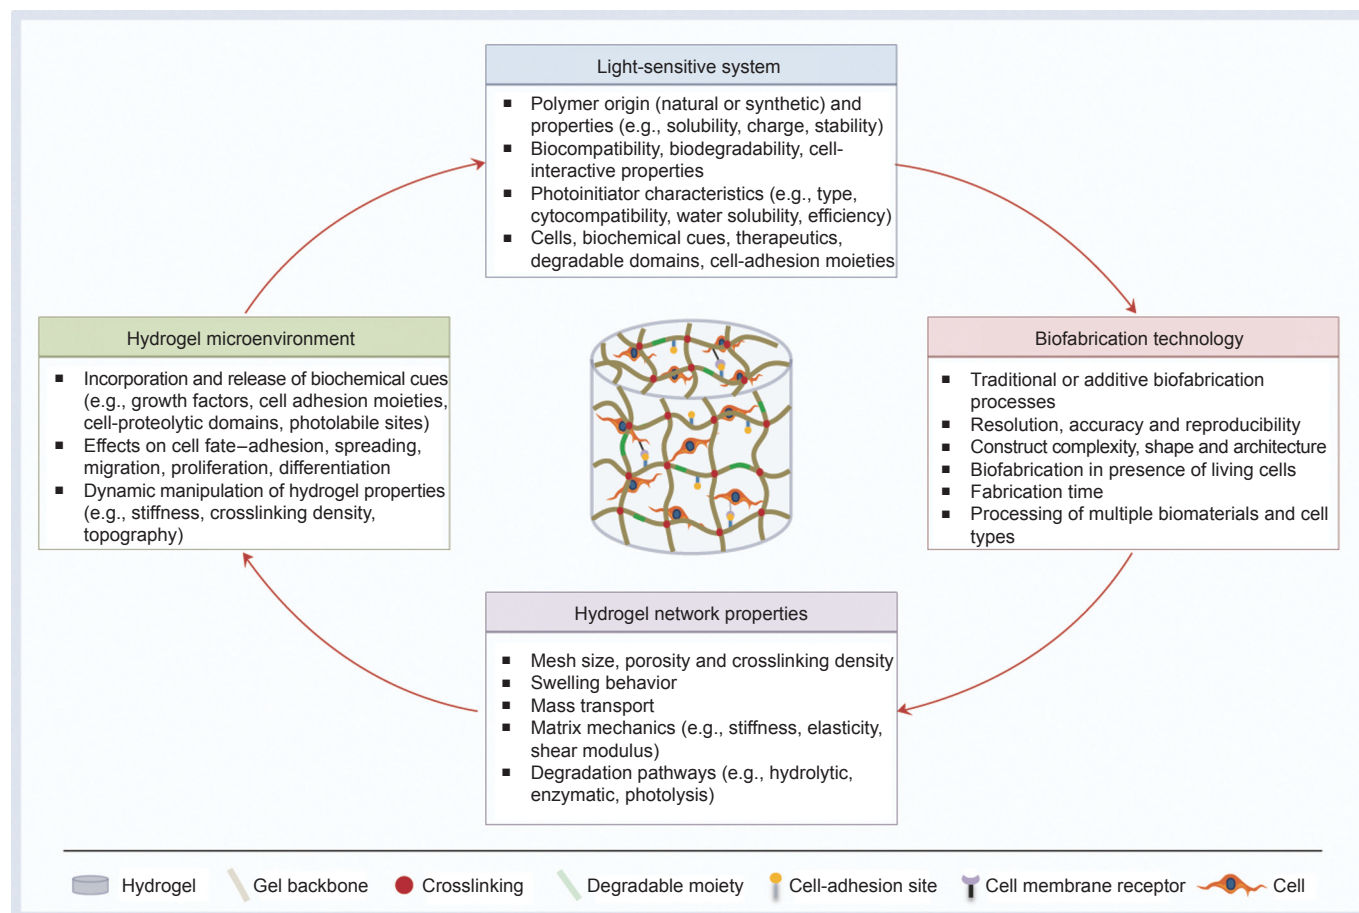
Light-sensitive system

- Polymer origin (natural or synthetic) and properties (e.g., solubility, charge, stability)
- Biocompatibility, biodegradability, cell-interactive properties
- Photoinitiator characteristics (e.g., type, cytocompatibility, water solubility, efficiency)
- Cells, biochemical cues, therapeutics, degradable domains, cell-adhesion moieties

Hydrogel microenvironment

- Incorporation and release of biochemical cues (e.g., growth factors, cell adhesion moieties, cell-proteolytic domains, photolabile sites)
- Effects on cell fate–adhesion, spreading, migration, proliferation, differentiation
- Dynamic manipulation of hydrogel properties (e.g., stiffness, crosslinking density, topography)

Biofabrication technology

- Traditional or additive biofabrication processes
- Resolution, accuracy and reproducibility
- Construct complexity, shape and architecture
- Biofabrication in presence of living cells
- Fabrication time
- Processing of multiple biomaterials and cell types

Hydrogel network properties

- Mesh size, porosity and crosslinking density
- Swelling behavior
- Mass transport
- Matrix mechanics (e.g., stiffness, elasticity, shear modulus)
- Degradation pathways (e.g., hydrolytic, enzymatic, photolysis)

Hydrogel Gel backbone Crosslinking Degradable moiety Cell-adhesion site Cell membrane receptor Cell